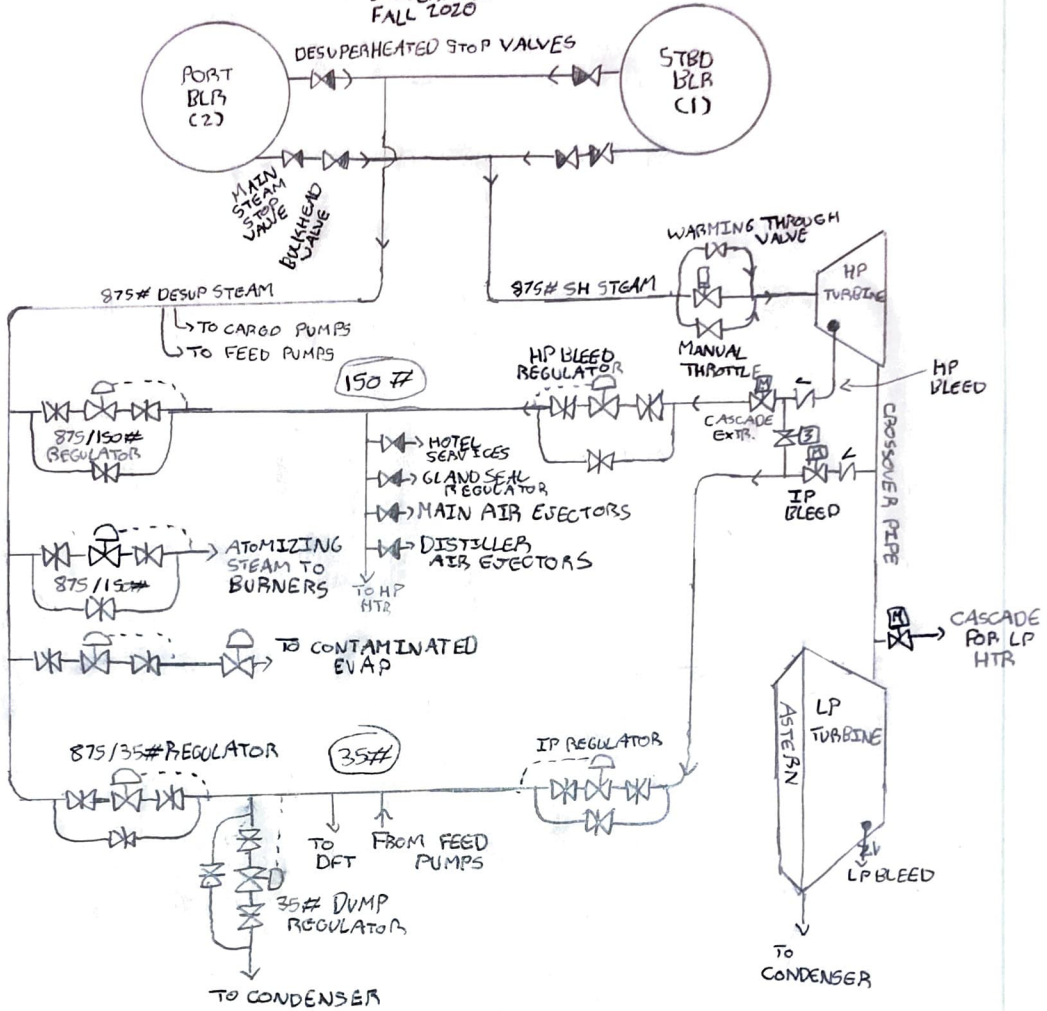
FALL 2020

DESUPERHEATED STOP VALVES

PORT BLR (2)

STBD BLR (1)

MAIN STEAM STOP VALVE

BULKHEAD VALVE

WARMING THROUGH VALVE

HP TURBINE

875# SH STEAM

875# DESUP STEAM

TO CARGO PUMPS

TO FEED PUMPS

MANUAL THROTTLE

HP BLEED

150#

HP BLEED REGULATOR

875/150# REGULATOR

CASCADE EXTR.

HOTEL SERVICES

GLAND SEAL REGULATOR

MAIN AIR EJECTORS

DISTILLER AIR EJECTORS

IP BLEED

CROSSOVER PIPE

ATOMIZING STEAM TO BURNERS

875/150#

TO HP HTR

TO CONTAMINATED EVAP

CASCADE FOR LP HTR

ASTERN

LP TURBINE

875/35# REGULATOR

35#

IP REGULATOR

TO DFT

FROM FEED PUMPS

35# DUMP REGULATOR

LP BLEED

TO CONDENSER

TO CONDENSER